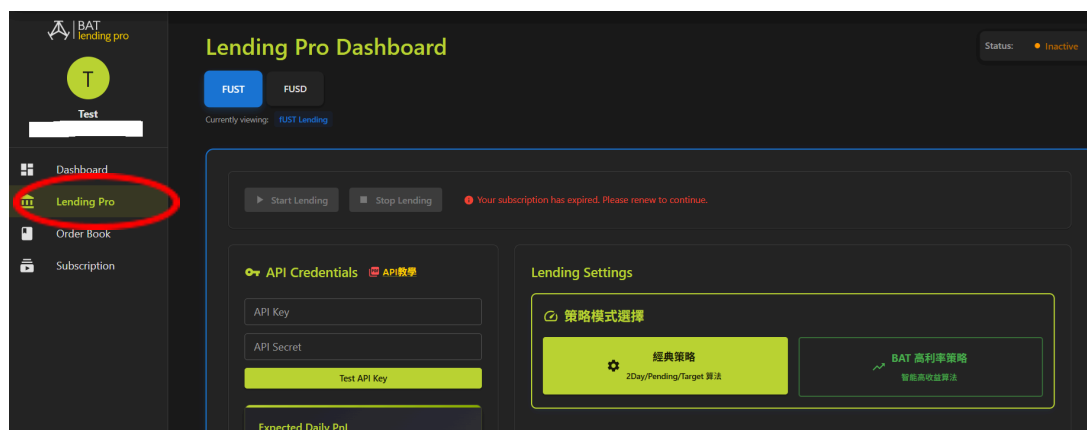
BAT
lending pro

T
Test

Dashboard
Lending Pro
Order Book
Subscription

Lending Pro Dashboard

Status: Inactive

FUST
FUSD

Currently viewing: fUST Lending

Start Lending
Stop Lending
Your subscription has expired. Please renew to continue.

API Credentials
API教學

API Key
API Secret
Test API Key

Expected Daily PnL

Lending Settings

策略模式選擇

經典策略
2Day/Pending/Target 算法

BAT 高利率策略
智能高收益算法